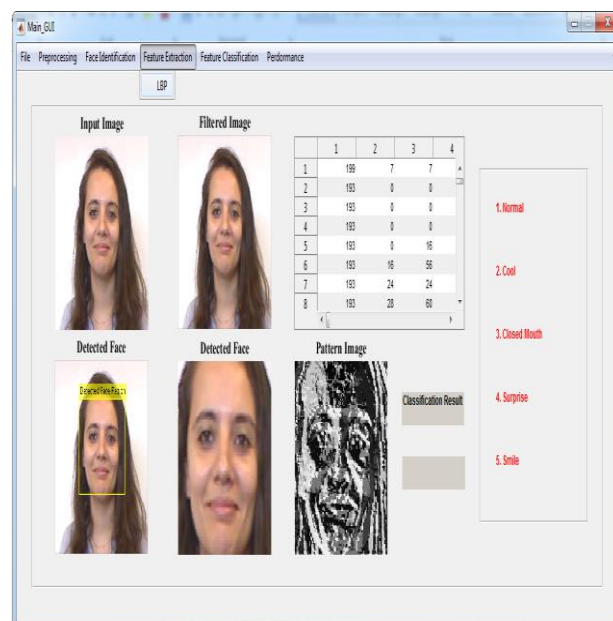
Main_GUI

File Preprocessing Face Identification Feature Extraction Feature Classification Perdormance

LBP

Input Image

Filtered Image

| | 1 | 2 | 3 | 4 |
|---|---|---|---|---|
| 1 | 199 | 7 | 7 | |
| 2 | 193 | 0 | 0 | |
| 3 | 193 | 0 | 0 | |
| 4 | 193 | 0 | 0 | |
| 5 | 193 | 0 | 16 | |
| 6 | 193 | 16 | 56 | |
| 7 | 193 | 24 | 24 | |
| 8 | 193 | 28 | 60 | |

1. Normal

2. Cool

3. Closed Mouth

4. Surprise

5. Smile

Detected Face

Detected Face Region

Detected Face

Pattern Image

Classification Result